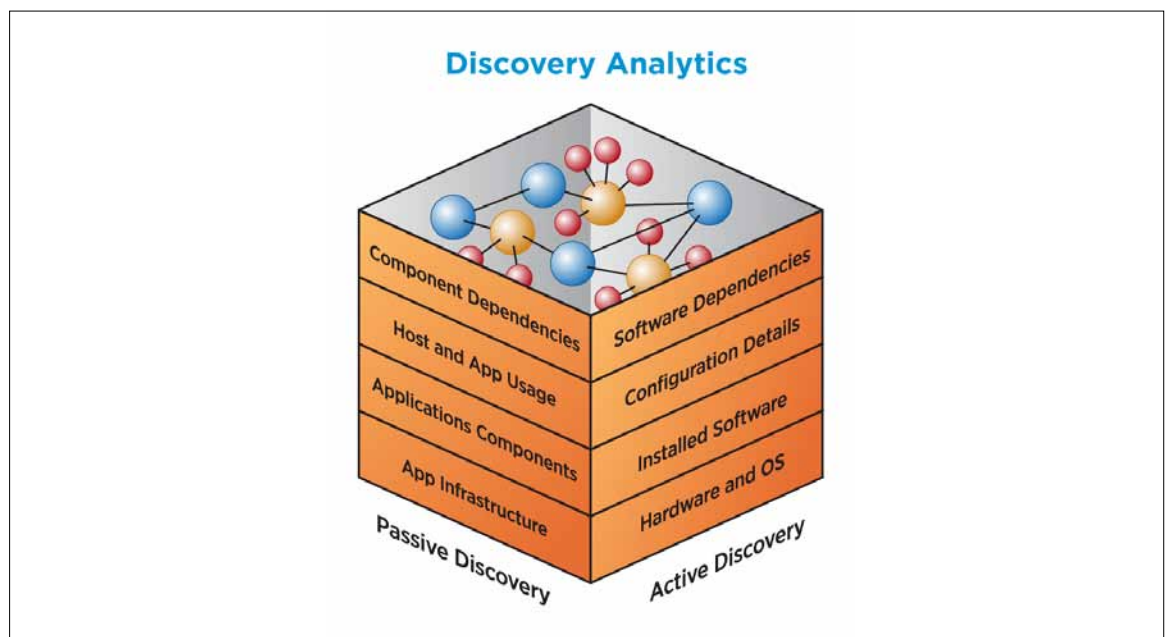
Discovery Analytics

Component Dependencies

Host and App Usage

Applications Components

App Infrastructure

Passive Discovery

Software Dependencies

Configuration Details

Installed Software

Hardware and OS

Active Discovery